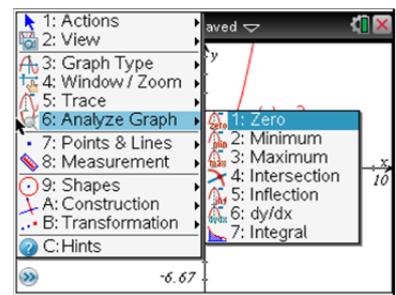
1: Actions
2: View
3: Graph Type
4: Window / Zoom
5: Trace
6: Analyze Graph
7: Points & Lines
8: Measurement
9: Shapes
A: Construction
B: Transformation
C:Hints

aved

y

1: Zero
2: Minimum
3: Maximum
4: Intersection
5: Inflection
6: dy/dx
7: Integral

x
10

-6.67